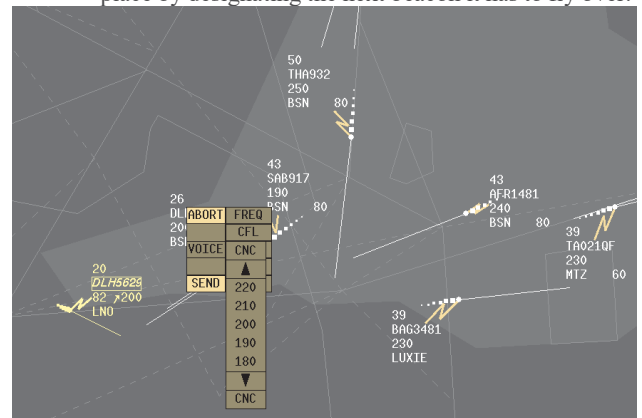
place by designating the item selected. It has to try over

50
THA932
250
BSN
80

43
SAB917
190
BSN
80

26
DL
20
BS

ABORT
FREQ
CFL
VOICE
CNC
▲
SEND
220
210
200
190
180
▼
CNC

20
DLH5629
82 ↗200
LNO

43
AFR1481
240
BSN
80

39
TAO21QF
230
MTZ
60

39
BAG3481
230
LUXIE